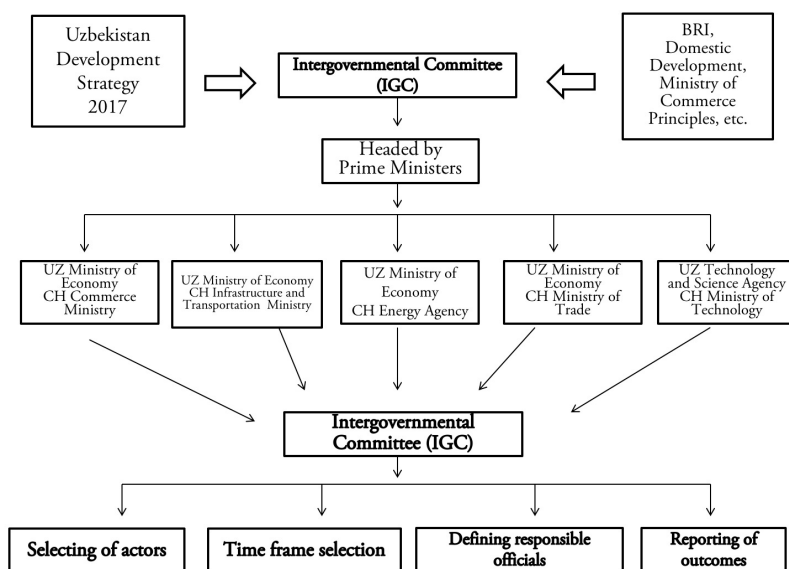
Uzbekistan Development Strategy 2017

Intergovernmental Committee (IGC)

BRI, Domestic Development, Ministry of Commerce Principles, etc.

Headed by Prime Ministers

UZ Ministry of Economy CH Commerce Ministry

UZ Ministry of Economy CH Infrastructure and Transportation Ministry

UZ Ministry of Economy CH Energy Agency

UZ Ministry of Economy CH Ministry of Trade

UZ Technology and Science Agency CH Ministry of Technology

Intergovernmental Committee (IGC)

Selecting of actors

Time frame selection

Defining responsible officials

Reporting of outcomes